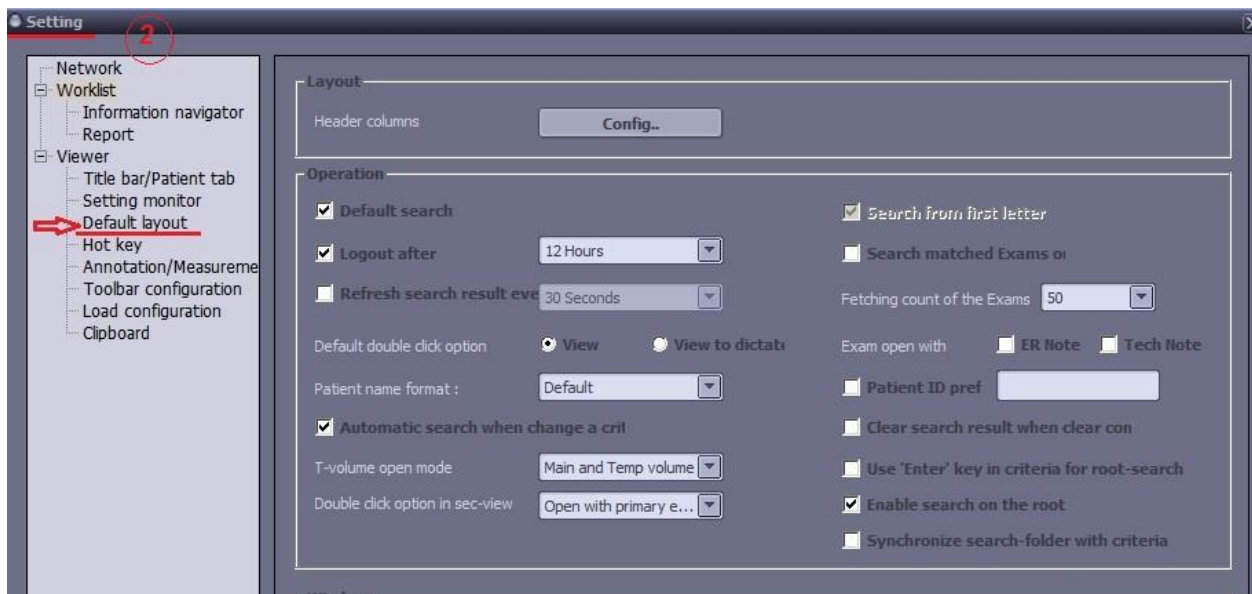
Setting

2

Network
Worklist
Information navigator
Report
Viewer
Title bar/Patient tab
Setting monitor
Default layout
Hot key
Annotation/Measureme
Toolbar configuration
Load configuration
Clipboard

Layout

Header columns
Config..

Operation

Default search
Search from first letter
Logout after
12 Hours
Search matched Exams o
Refresh search result eve
30 Seconds
Fetching count of the Exams
50
Default double click option
View
View to dictat
Exam open with
ER Note
Tech Note
Patient name format :
Default
Patient ID pref
Automatic search when change a cri
Clear search result when clear con
T-volume open mode
Main and Temp volume
Use 'Enter' key in criteria for root-search
Double click option in sec-view
Open with primary e...
Enable search on the root
Synchronize search-folder with criteria